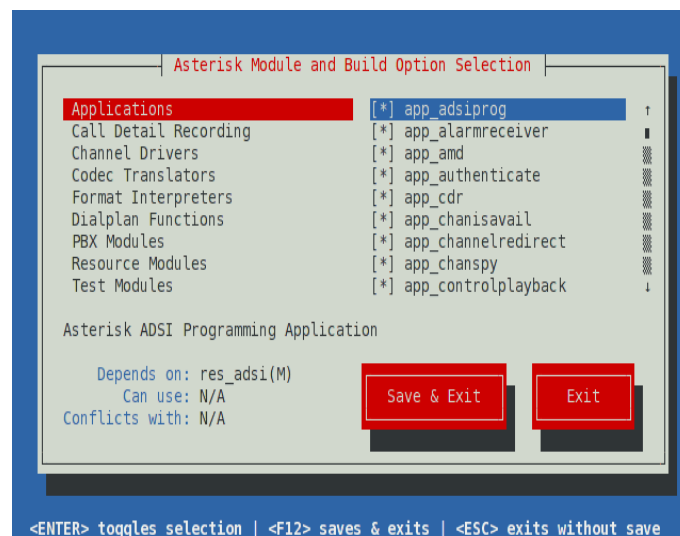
Asterisk Module and Build Option Selection

Applications
Call Detail Recording
Channel Drivers
Codec Translators
Format Interpreters
Dialplan Functions
PBX Modules
Resource Modules
Test Modules

[*] app_adsiprog
[*] app_alarmreceiver
[*] app_amd
[*] app_authenticate
[*] app_cdr
[*] app_chanisavail
[*] app_channelredirect
[*] app_chanspy
[*] app_controlplayback

Asterisk ADSI Programming Application

Depends on: res_adsi(M)
Can use: N/A
Conflicts with: N/A

Save & Exit

Exit

<ENTER> toggles selection | <F12> saves & exits | <ESC> exits without save